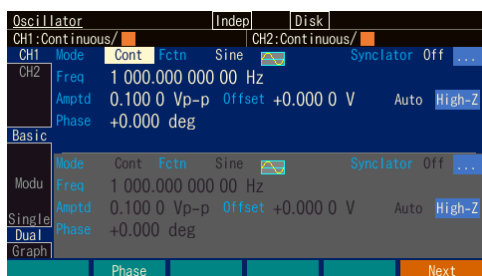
Oscillator Indep Disk
CH1:Continuous/ CH2:Continuous/
CH1 CH2 Basic Modu Single Dual Graph

Mode Cont Fctn Sine Synclator Off ...
Freq 1 000.000 000 00 Hz
Amptd 0.100 0 Vp-p Offset +0.000 0 V Auto High-Z
Phase +0.000 deg

Mode Cont Fctn Sine Synclator Off ...
Freq 1 000.000 000 00 Hz
Amptd 0.100 0 Vp-p Offset +0.000 0 V Auto High-Z
Phase +0.000 deg

Phase Next